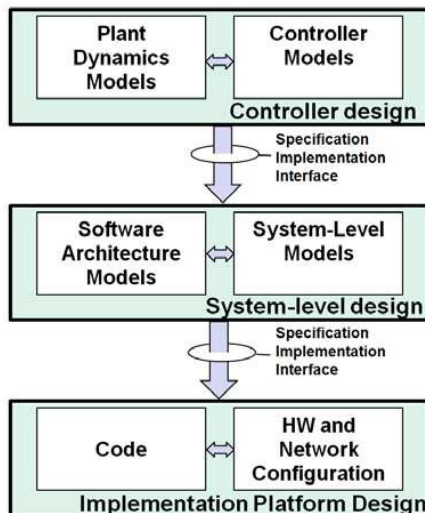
Plant Dynamics Models

Controller Models

Controller design

Specification Implementation Interface

Software Architecture Models

System-Level Models

System-level design

Specification Implementation Interface

Code

HW and Network Configuration

Implementation Platform Design